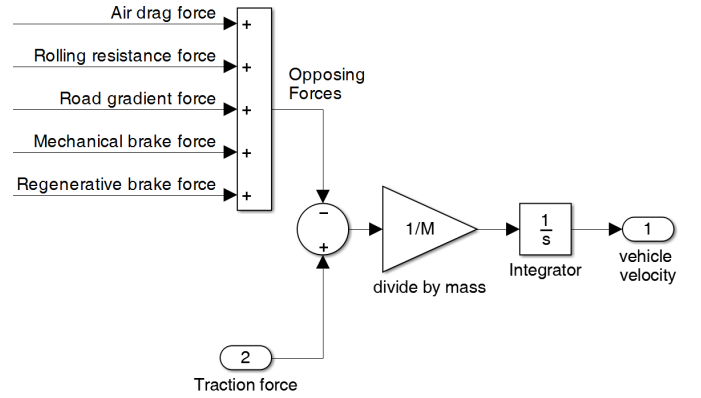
Air drag force
Rolling resistance force
Road gradient force
Mechanical brake force
Regenerative brake force

+
+
+
+
+

Opposing Forces

−
+

1/M

divide by mass

$\frac{1}{s}$

Integrator

1

vehicle velocity

2

Traction force